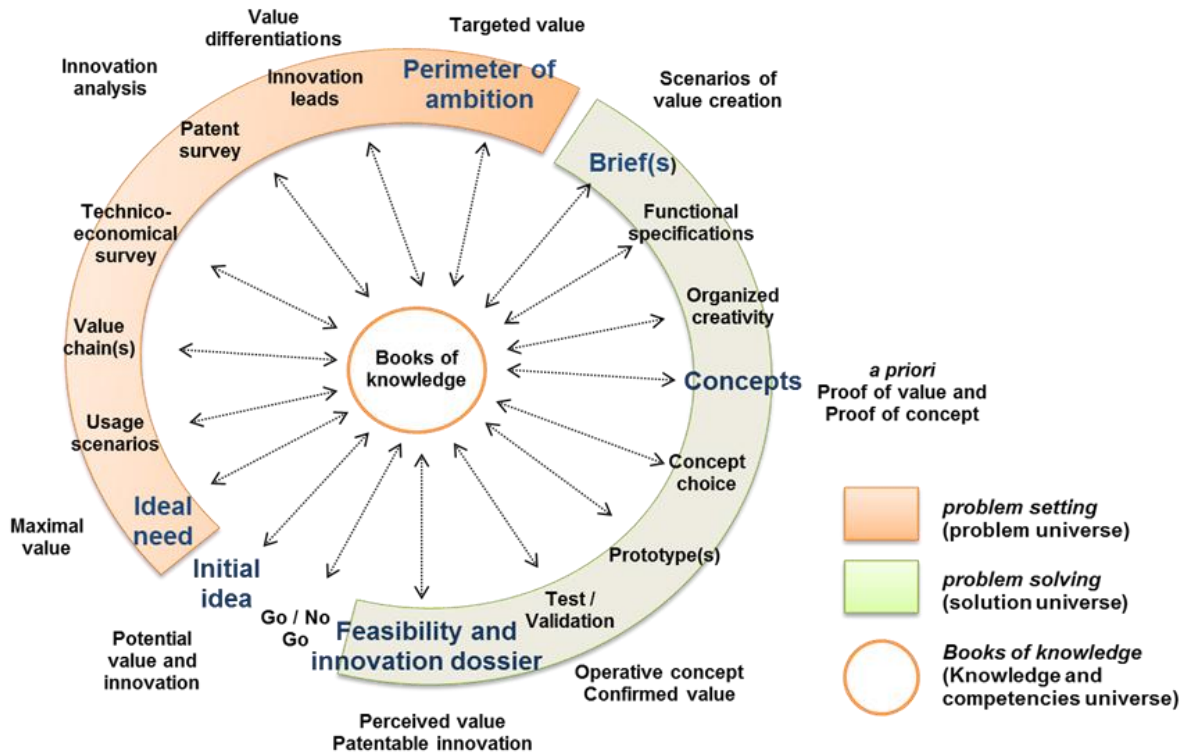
Value differentiations

Targeted value

Innovation analysis

Innovation leads

Perimeter of ambition

Scenarios of value creation

Patent survey

Brief(s)

Technico-economical survey

Functional specifications

Organized creativity

Value chain(s)

Books of knowledge

Concepts

*a priori* Proof of value and Proof of concept

Usage scenarios

Concept choice

Ideal need

Maximal value

Prototype(s)

Initial idea

Go / No Go

Test / Validation

Feasibility and innovation dossier

Potential value and innovation

Operative concept Confirmed value

Perceived value Patentable innovation

*problem setting* (problem universe)

*problem solving* (solution universe)

*Books of knowledge* (Knowledge and competencies universe)